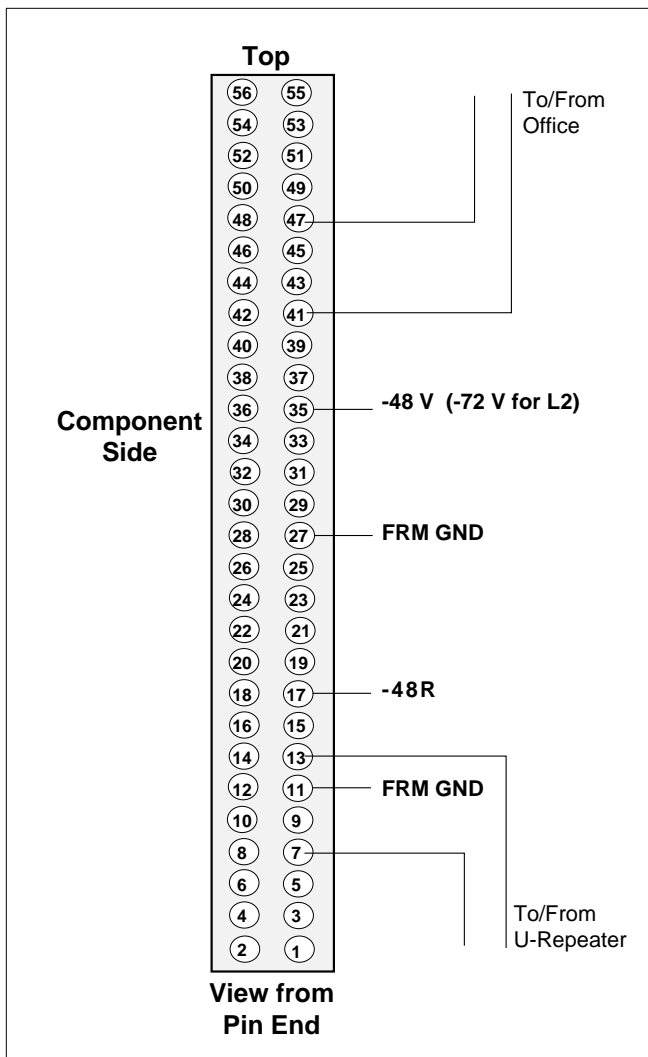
Top

56 55
54 53
52 51
50 49
48 47
46 45
44 43
42 41
40 39
38 37
36 35
34 33
32 31
30 29
28 27
26 25
24 23
22 21
20 19
18 17
16 15
14 13
12 11
10 9
8 7
6 5
4 3
2 1

To/From Office

Component Side

-48 V (-72 V for L2)

FRM GND

-48R

FRM GND

To/From U-Repeater

View from Pin End